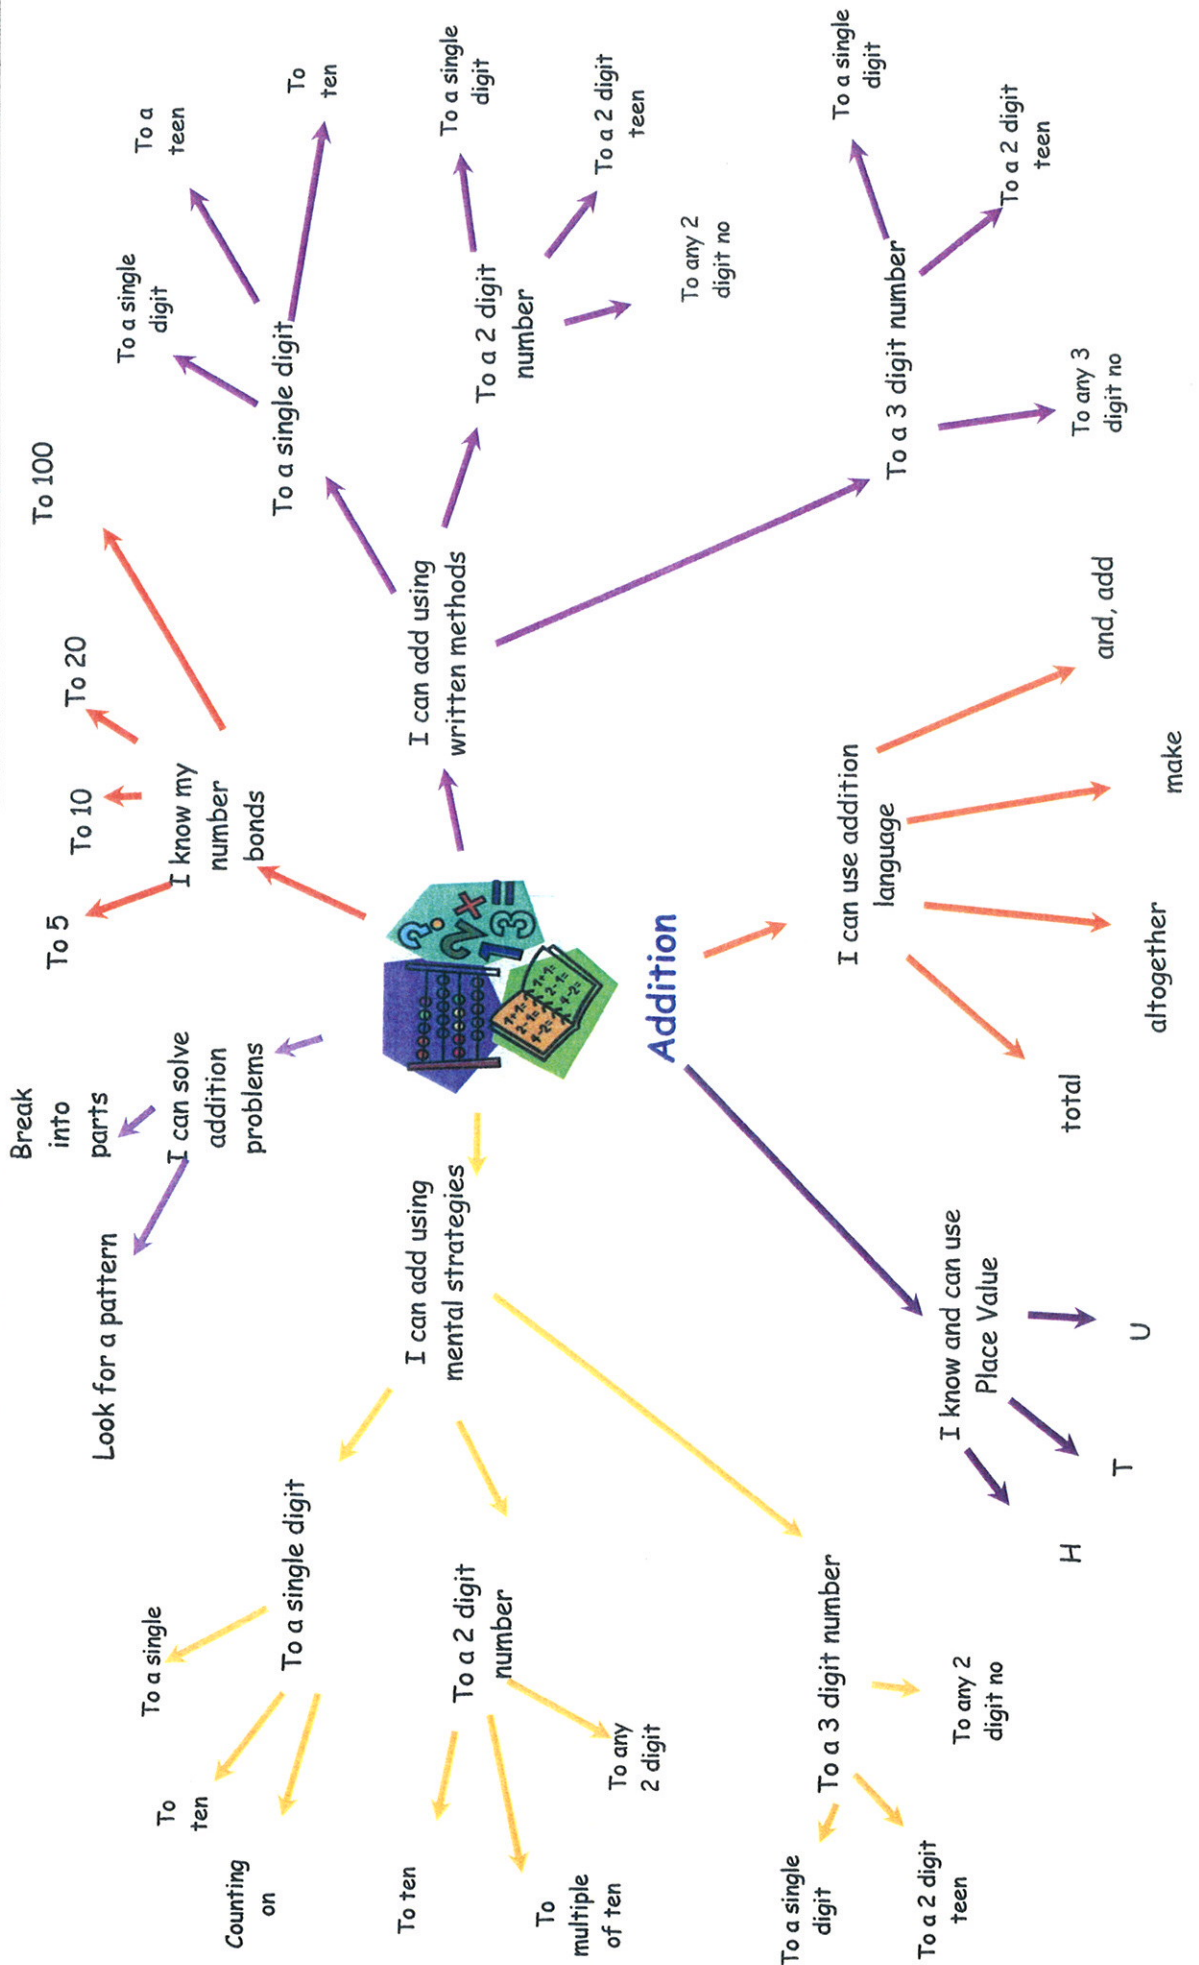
Addition

I know my number bonds
To 5
To 10
To 20
To 100

I can add using written methods
To a single digit
To a single digit
To a teen
To ten
To a 2 digit number
To a single digit
To a 2 digit teen
To any 2 digit no
To a 3 digit number
To a single digit
To a 2 digit teen
To any 3 digit no

I can use addition language
and, add
make
altogether
total

I know and can use Place Value
H
T
U

I can add using mental strategies
To a single digit
To a single
To ten
Counting on
To a 2 digit number
To ten
To multiple of ten
To any 2 digit
To a 3 digit number
To any 2 digit no
To a single digit
To a 2 digit teen

I can solve addition problems
Break into parts
Look for a pattern